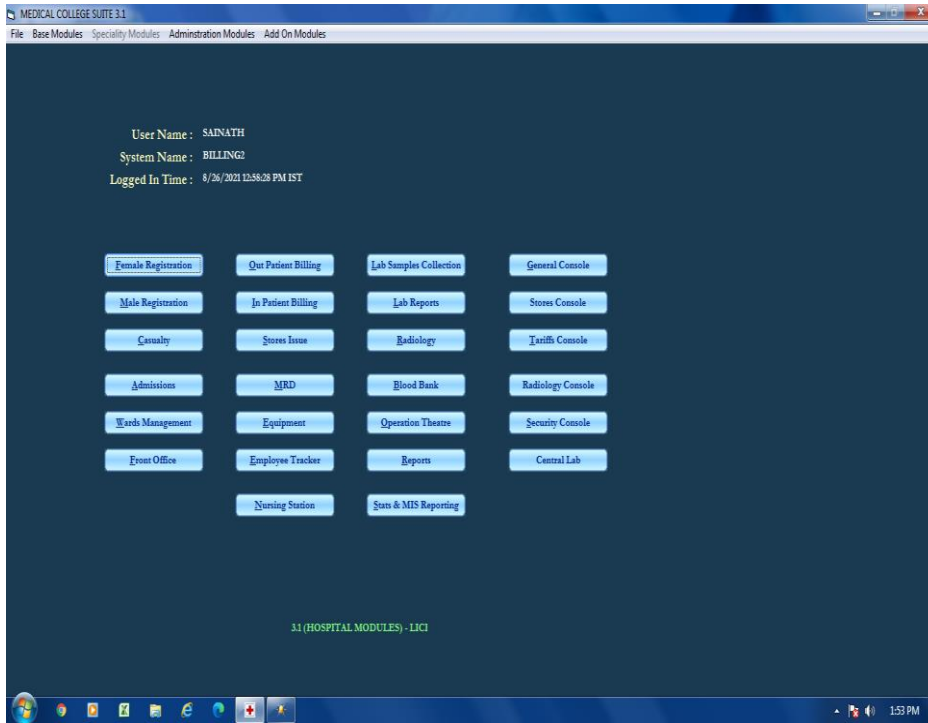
MEDICAL COLLEGE SUITE 3.1

File Base Modules Speciality Modules Adminstration Modules Add On Modules

User Name : SAINATH
System Name : BILLING2
Logged In Time : 8/26/2021 12:58:28 PM IST

| Female Registration | Out Patient Billing | Lab Samples Collection | General Console |
|---|---|---|---|
| Male Registration | In Patient Billing | Lab Reports | Stores Console |
| Casualty | Stores Issue | Radiology | Tariffs Console |
| Admissions | MRD | Blood Bank | Radiology Console |
| Wards Management | Equipment | Operation Theatre | Security Console |
| Front Office | Employee Tracker | Reports | Central Lab |
| | Nursing Station | Stats & MIS Reporting | |

3.1 (HOSPITAL MODULES) - LICI

1:53 PM